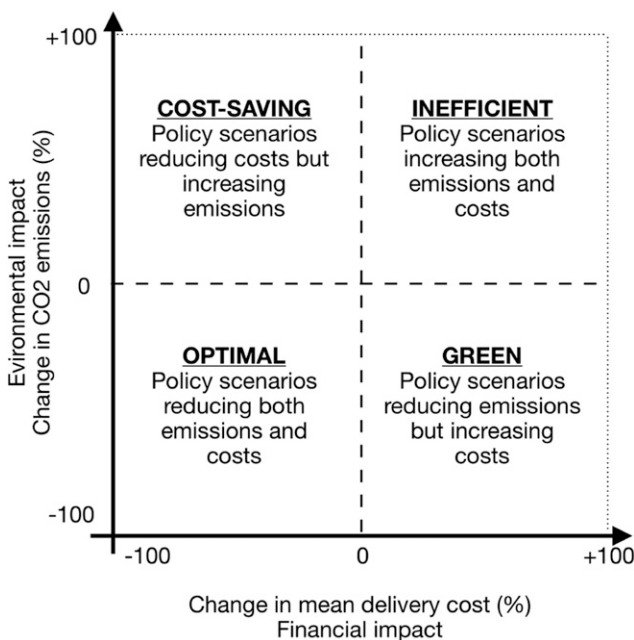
+100

0

-100

Evironmental impact
Change in CO2 emissions (%)

COST-SAVING
Policy scenarios reducing costs but increasing emissions

INEFFICIENT
Policy scenarios increasing both emissions and costs

OPTIMAL
Policy scenarios reducing both emissions and costs

GREEN
Policy scenarios reducing emissions but increasing costs

-100

0

+100

Change in mean delivery cost (%)
Financial impact